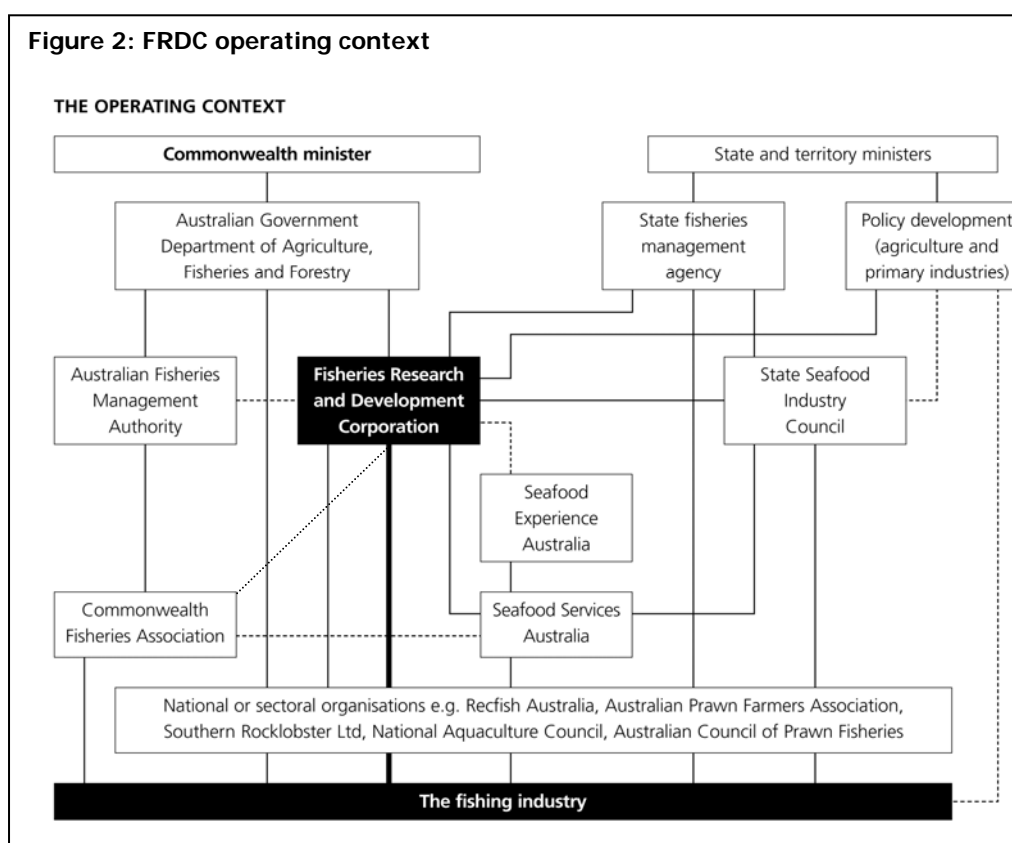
Figure 2: FRDC operating context

THE OPERATING CONTEXT

Commonwealth minister

State and territory ministers

Australian Government Department of Agriculture, Fisheries and Forestry

State fisheries management agency

Policy development (agriculture and primary industries)

Australian Fisheries Management Authority

Fisheries Research and Development Corporation

State Seafood Industry Council

Seafood Experience Australia

Commonwealth Fisheries Association

Seafood Services Australia

National or sectoral organisations e.g. Recfish Australia, Australian Prawn Farmers Association, Southern Rocklobster Ltd, National Aquaculture Council, Australian Council of Prawn Fisheries

The fishing industry